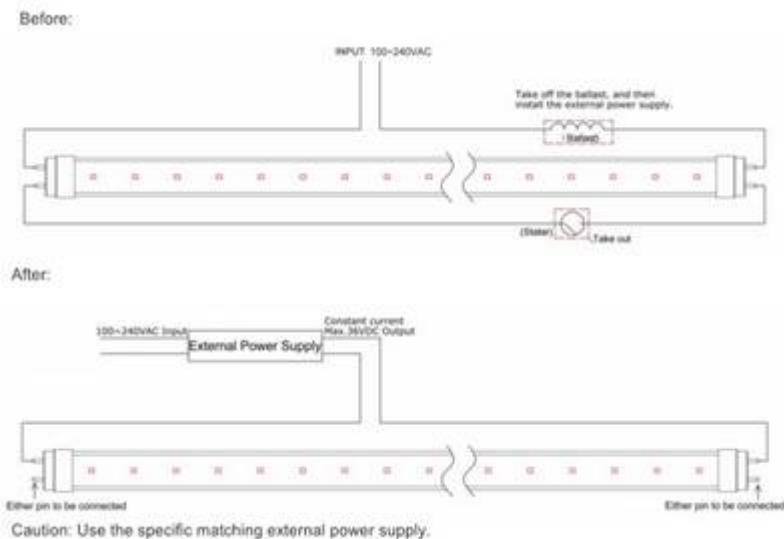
Before:

INPUT 100~240VAC

Take off the ballast, and then install the external power supply.

(Ballast)

(Stater)

Take out

After:

100~240VAC Input

External Power Supply

Constant current Max 36VDC Output

Either pin to be connected

Either pin to be connected

Caution: Use the specific matching external power supply.